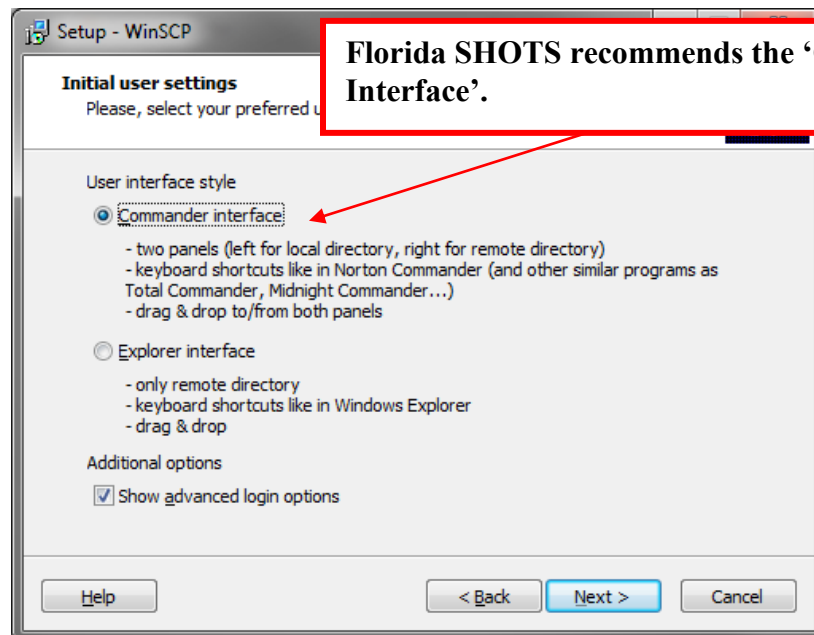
Setup - WinSCP

Florida SHOTS recommends the '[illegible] Interface'.

Initial user settings

Please, select your preferred u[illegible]

User interface style

Commander interface

- two panels (left for local directory, right for remote directory)
- keyboard shortcuts like in Norton Commander (and other similar programs as Total Commander, Midnight Commander...)
- drag & drop to/from both panels

Explorer interface

- only remote directory
- keyboard shortcuts like in Windows Explorer
- drag & drop

Additional options

Show advanced login options

Help

< Back

Next >

Cancel